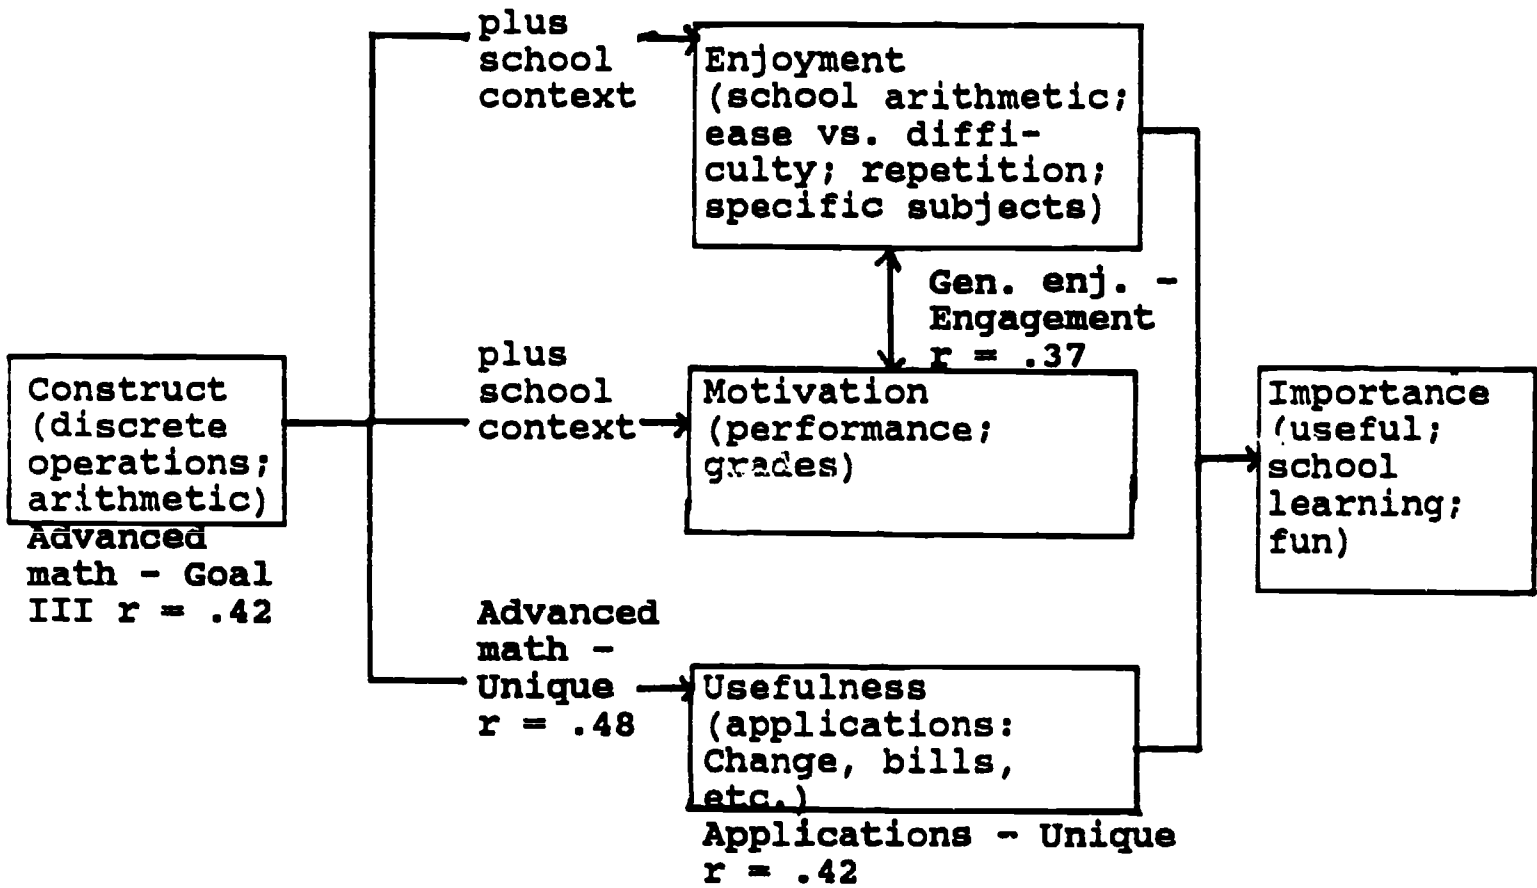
plus school context

Enjoyment (school arithmetic; ease vs. difficulty; repetition; specific subjects)

Gen. enj. - Engagement r = .37

Construct (discrete operations; arithmetic)

Advanced math - Goal III r = .42

plus school context

Motivation (performance; grades)

Importance (useful; school learning; fun)

Advanced math - Unique r = .48

Usefulness (applications: Change, bills, etc.)

Applications - Unique r = .42